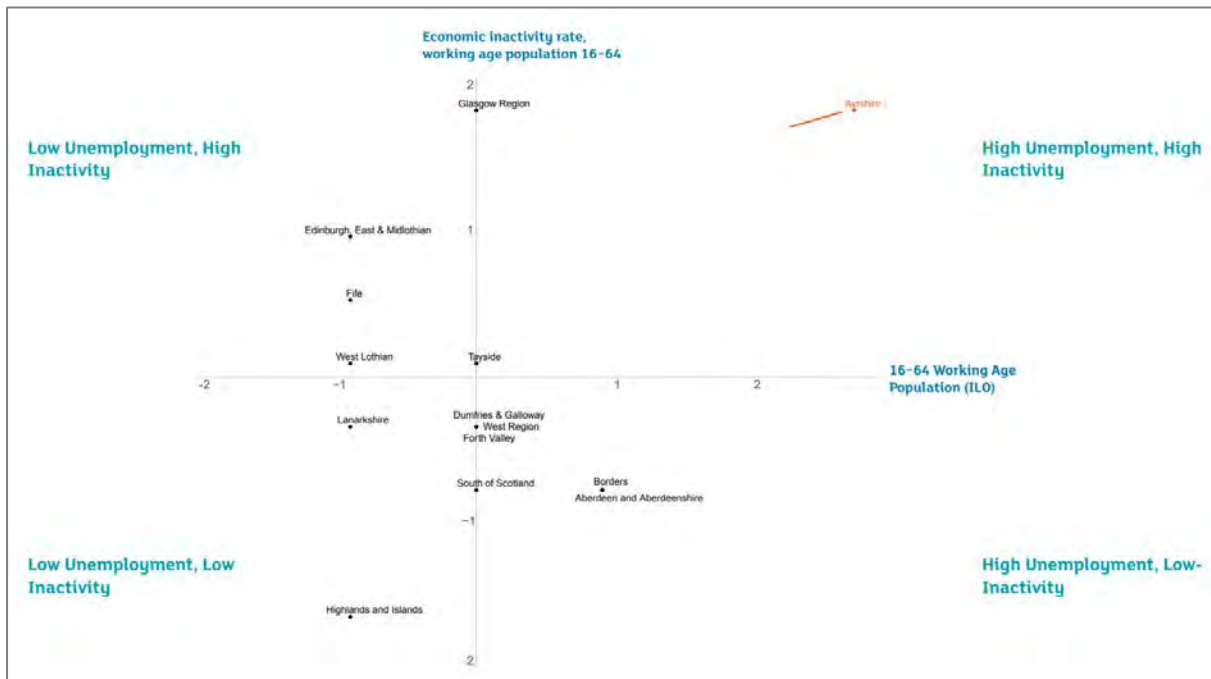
Economic inactivity rate, working age population 16-64

Low Unemployment, High Inactivity

High Unemployment, High Inactivity

Low Unemployment, Low Inactivity

High Unemployment, Low-Inactivity

16-64 Working Age Population (ILO)

2
Glasgow Region
Ayrshire
Edinburgh, East & Midlothian
1
Fife
West Lothian
Tayside
-2
-1
1
2
Lanarkshire
Dumfries & Galloway
West Region
Forth Valley
South of Scotland
Borders
Aberdeen and Aberdeenshire
-1
Highlands and Islands
2